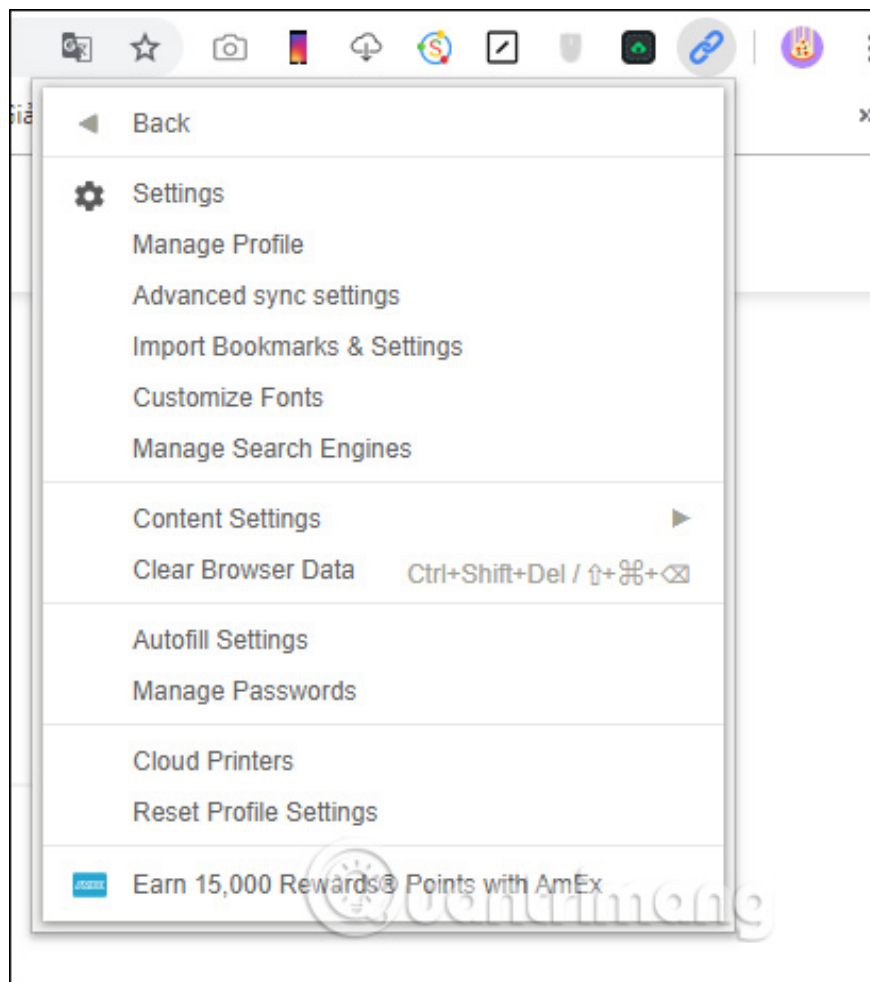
Back

Settings
Manage Profile
Advanced sync settings
Import Bookmarks & Settings
Customize Fonts
Manage Search Engines

Content Settings
Clear Browser Data Ctrl+Shift+Del / ⇧+⌘+⌫

Autofill Settings
Manage Passwords

Cloud Printers
Reset Profile Settings

Earn 15,000 Rewards® Points with AmEx

Quantrimang